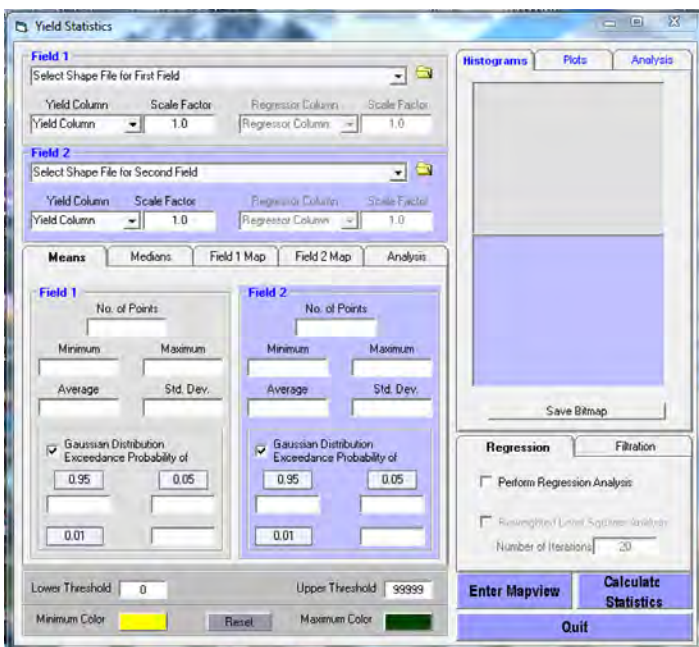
Yield Statistics

Field 1
Select Shape File for First Field
Yield Column
Scale Factor
Regressor Column
Scale Factor
Yield Column
1.0
Regressor Column
1.0

Field 2
Select Shape File for Second Field
Yield Column
Scale Factor
Regressor Column
Scale Factor
Yield Column
1.0
Regressor Column
1.0

Means
Medians
Field 1 Map
Field 2 Map
Analysis

Field 1
No. of Points
Minimum
Maximum
Average
Std. Dev.
Gaussian Distribution Exceedance Probability of
0.95
0.05
0.01

Field 2
No. of Points
Minimum
Maximum
Average
Std. Dev.
Gaussian Distribution Exceedance Probability of
0.95
0.05
0.01

Lower Threshold
0
Upper Threshold
99999
Minimum Color
Reset
Maximum Color

Histograms
Plots
Analysis
Save Bitmap

Regression
Filtration
Perform Regression Analysis
Reweighted Least Squares Analysis
Number of Iterations
20

Enter Mapview
Calculate Statistics
Quit